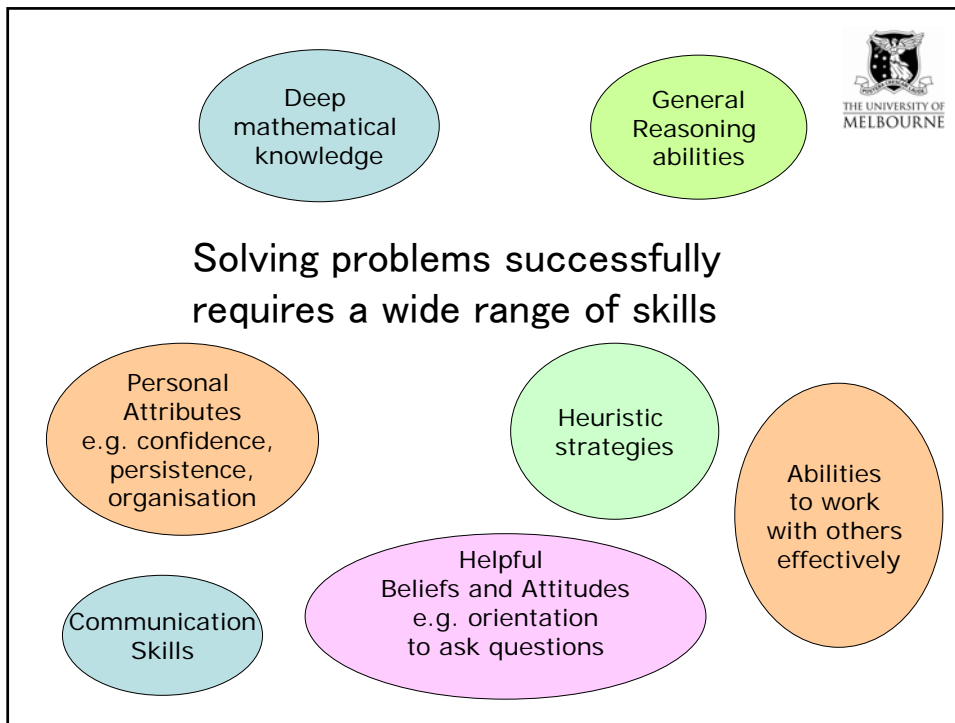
Deep mathematical knowledge

General Reasoning abilities

THE UNIVERSITY OF MELBOURNE

Solving problems successfully requires a wide range of skills

Personal Attributes e.g. confidence, persistence, organisation

Heuristic strategies

Abilities to work with others effectively

Communication Skills

Helpful Beliefs and Attitudes e.g. orientation to ask questions